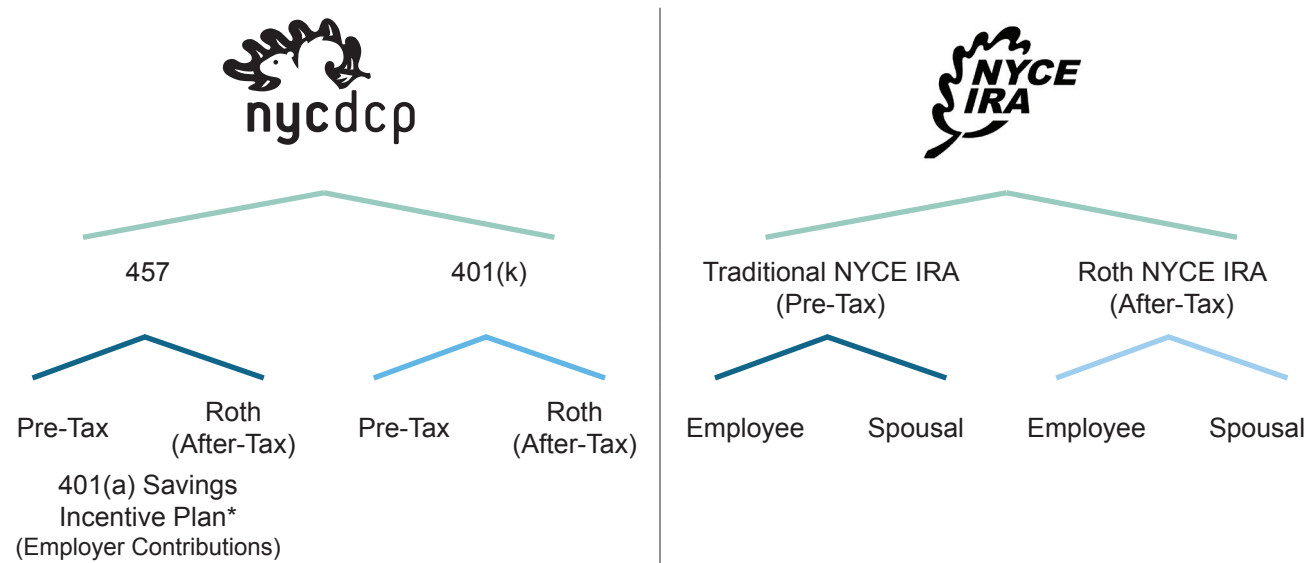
nycdcp

457

401(k)

Pre-Tax

Roth (After-Tax)

Pre-Tax

Roth (After-Tax)

401(a) Savings Incentive Plan*
(Employer Contributions)

NYCE IRA

Traditional NYCE IRA (Pre-Tax)

Roth NYCE IRA (After-Tax)

Employee

Spousal

Employee

Spousal